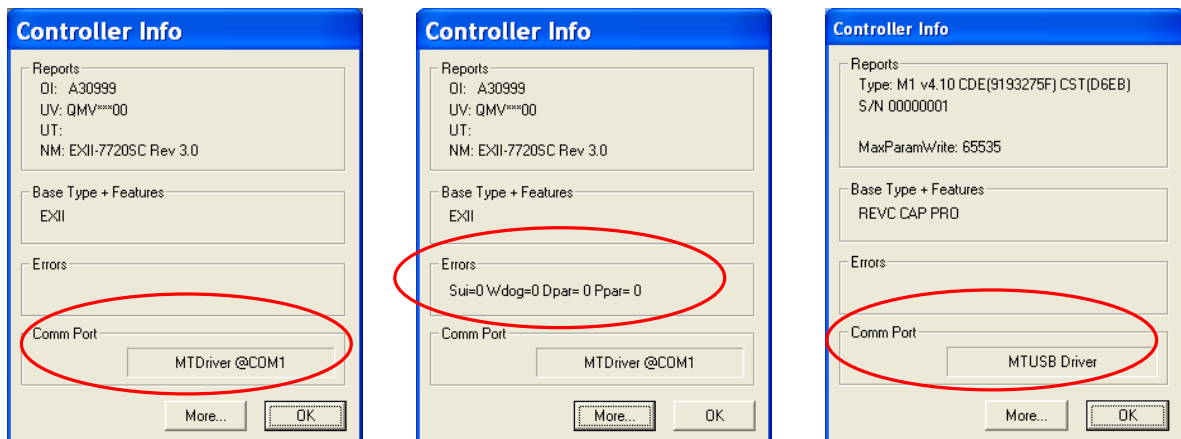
Controller Info

Reports
OI: A30999
UV: QMV***00
UT:
NM: EXII-7720SC Rev 3.0

Base Type + Features
EXII

Errors

Comm Port
MTDriver @COM1

More...
OK

Controller Info

Reports
OI: A30999
UV: QMV***00
UT:
NM: EXII-7720SC Rev 3.0

Base Type + Features
EXII

Errors
Sui=0 Wdog=0 Dpar= 0 Ppar= 0

Comm Port
MTDriver @COM1

More...
OK

Controller Info

Reports
Type: M1 v4.10 CDE(9193275F) CST(D6EB)
S/N 00000001

MaxParamWrite: 65535

Base Type + Features
REVC CAP PRO

Errors

Comm Port
MTUSB Driver

More...
OK